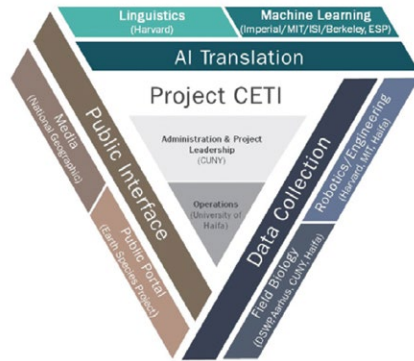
Linguistics
(Harvard)

Machine Learning
(Imperial/MIT/ISI/Berkeley, ESP)

AI Translation

Project CETI

Administration & Project Leadership
(CUNY)

Operations
(University of Haifa)

Public Interface

Media
(National Geographic)

Public Portal
(Earth Species Project)

Data Collection

Robotics/Engineering
(Harvard, MIT, Haifa)

Field Biology
(DSWP, Aarhus, CUNY, Haifa)